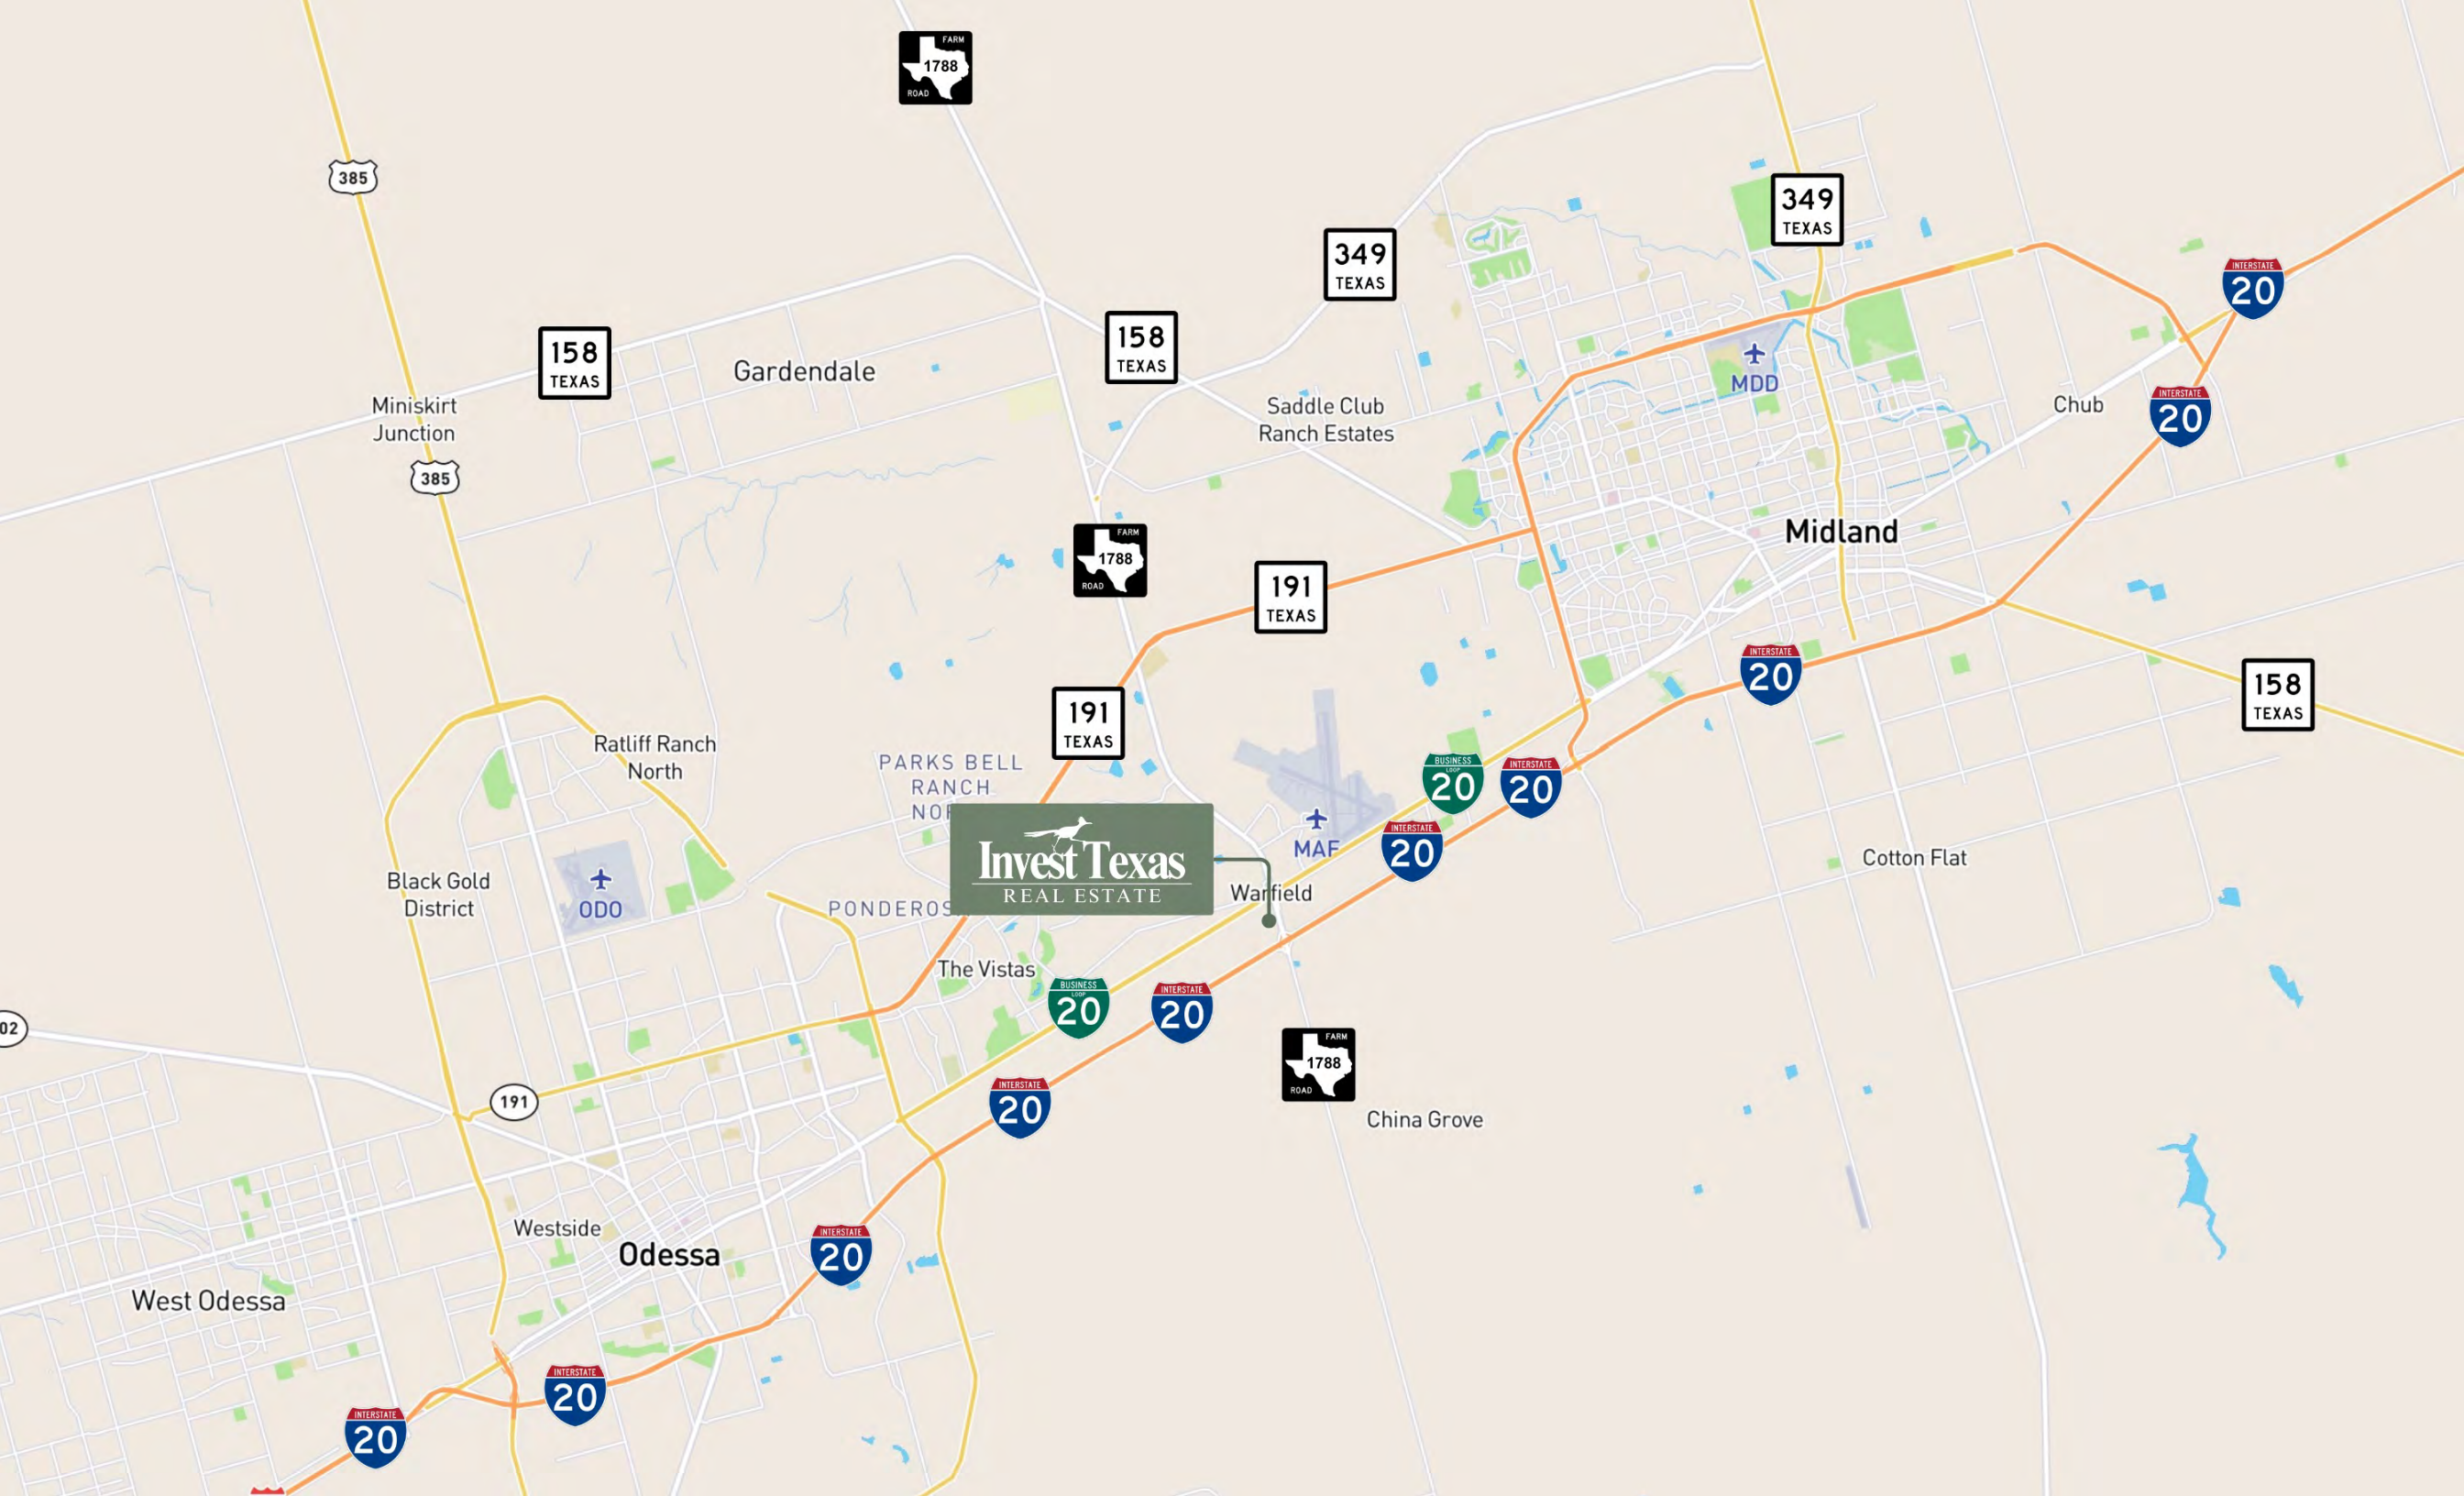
FARM 1788 ROAD

385

349 TEXAS

349 TEXAS

158 TEXAS

158 TEXAS

Gardendale

Miniskirt Junction

385

Saddle Club Ranch Estates

MDD

Chub

INTERSTATE 20

INTERSTATE 20

Midland

FARM 1788 ROAD

191 TEXAS

191 TEXAS

INTERSTATE 20

158 TEXAS

Ratliff Ranch North

PARKS BELL RANCH NOR

BUSINESS LOOP 20

INTERSTATE 20

Invest Texas
REAL ESTATE

MAF

INTERSTATE 20

Black Gold District

ODO

PONDEROS

Warfield

Cotton Flat

The Vistas

BUSINESS LOOP 20

INTERSTATE 20

02

191

INTERSTATE 20

FARM 1788 ROAD

China Grove

Westside

Odessa

INTERSTATE 20

West Odessa

INTERSTATE 20

INTERSTATE 20